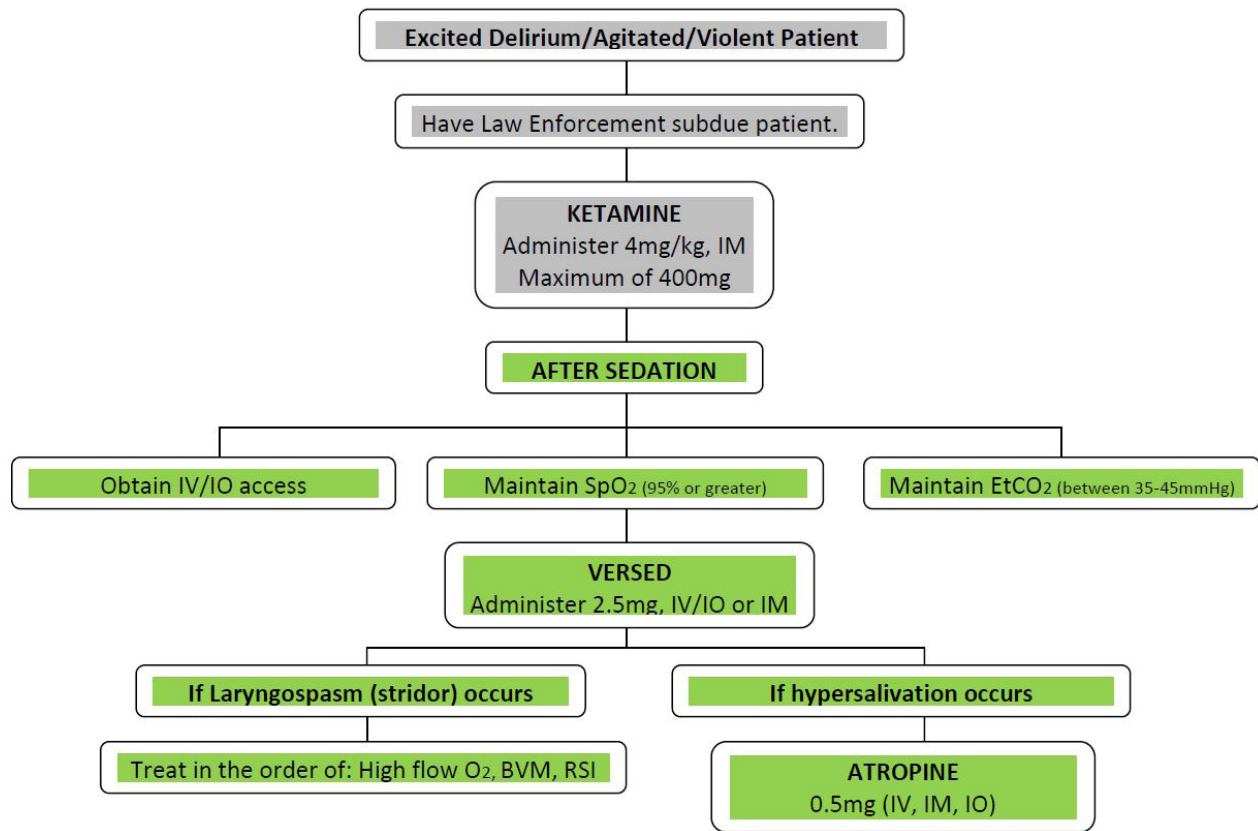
Excited Delirium/Agitated/Violent Patient

Have Law Enforcement subdue patient.

KETAMINE
Administer 4mg/kg, IM
Maximum of 400mg

AFTER SEDATION

Obtain IV/IO access

Maintain $SpO_2$ (95% or greater)

Maintain $EtCO_2$ (between 35-45mmHg)

VERSED
Administer 2.5mg, IV/IO or IM

If Laryngospasm (stridor) occurs

Treat in the order of: High flow $O_2$, BVM, RSI

If hypersalivation occurs

ATROPINE
0.5mg (IV, IM, IO)